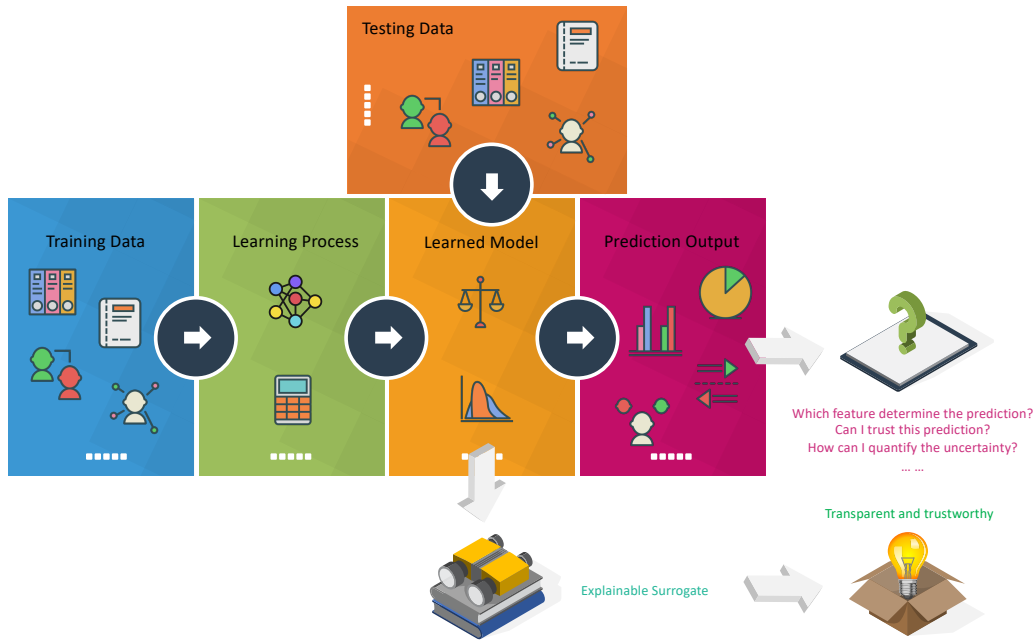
Testing Data

Training Data

Learning Process

Learned Model

Prediction Output

Which feature determine the prediction?
Can I trust this prediction?
How can I quantify the uncertainty?
... ...

Transparent and trustworthy

Explainable Surrogate